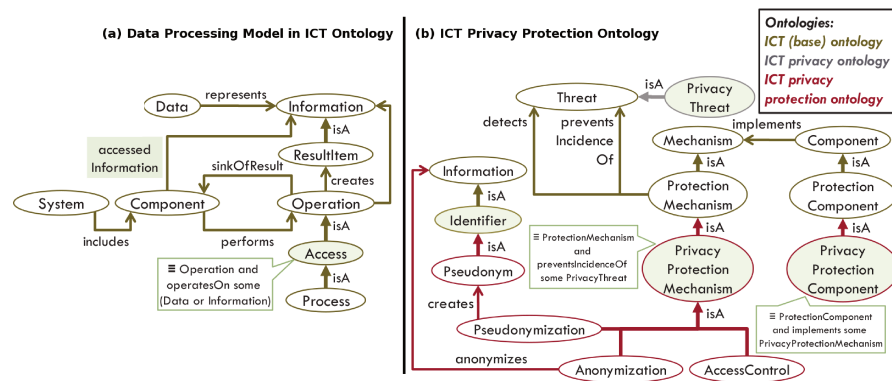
(a) Data Processing Model in ICT Ontology

Data
represents
Information
accessed Information
isA
ResultItem
sinkOfResult
creates
System
Component
Operation
includes
performs
isA
Access
≡ Operation and operatesOn some (Data or Information)
isA
Process

(b) ICT Privacy Protection Ontology

Ontologies:
ICT (base) ontology
ICT privacy ontology
ICT privacy protection ontology

Threat
isA
Privacy Threat
detects
prevents Incidence Of
implements
Mechanism
Component
Information
isA
isA
Identifier
Protection Mechanism
Protection Component
isA
isA
isA
≡ ProtectionMechanism and preventsIncidenceOf some PrivacyThreat
Pseudonym
Privacy Protection Mechanism
Privacy Protection Component
creates
isA
≡ ProtectionComponent and implements some PrivacyProtectionMechanism
Pseudonymization
anonymizes
Anonymization
AccessControl